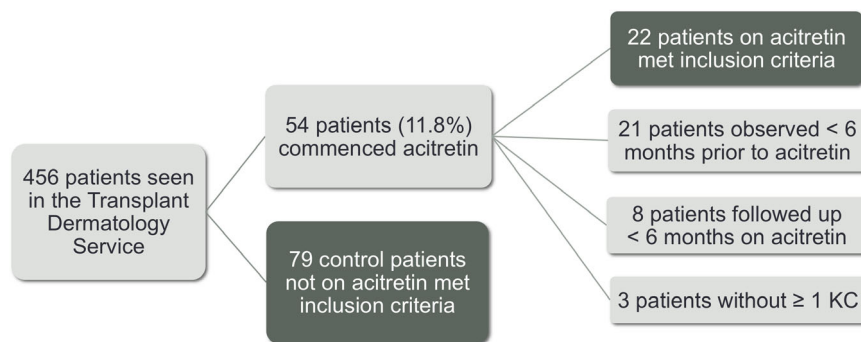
456 patients seen in the Transplant Dermatology Service

54 patients (11.8%) commenced acitretin

79 control patients not on acitretin met inclusion criteria

22 patients on acitretin met inclusion criteria

21 patients observed < 6 months prior to acitretin

8 patients followed up < 6 months on acitretin

3 patients without ≥ 1 KC